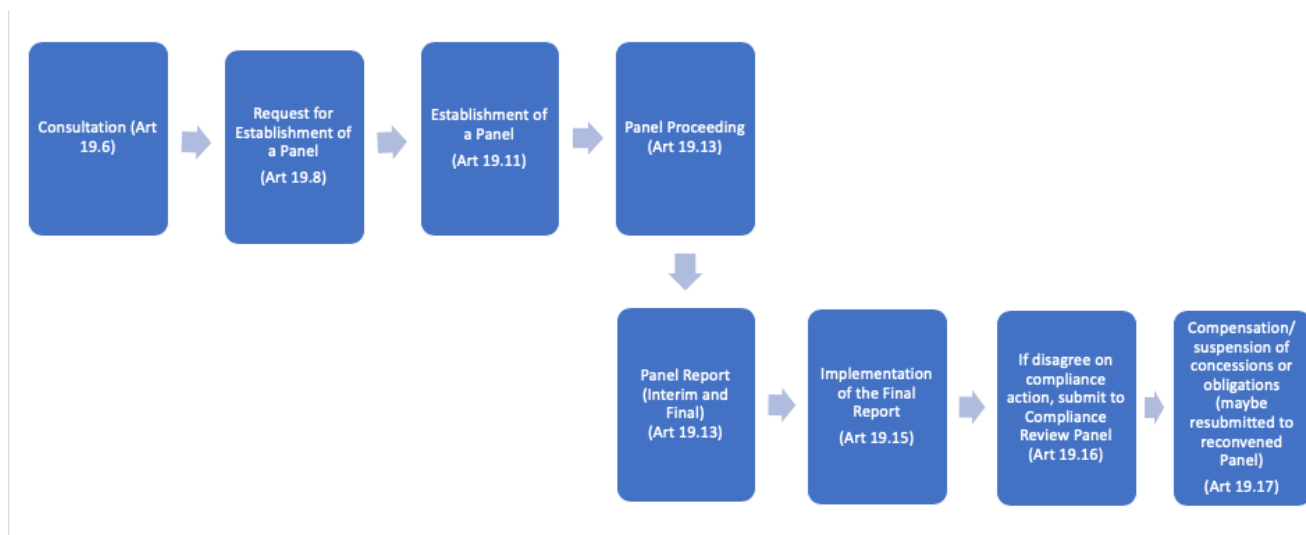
Consultation (Art 19.6)

Request for Establishment of a Panel
(Art 19.8)

Establishment of a Panel
(Art 19.11)

Panel Proceeding
(Art 19.13)

Panel Report (Interim and Final)
(Art 19.13)

Implementation of the Final Report
(Art 19.15)

If disagree on compliance action, submit to Compliance Review Panel
(Art 19.16)

Compensation/ suspension of concessions or obligations (maybe resubmitted to reconvened Panel)
(Art 19.17)